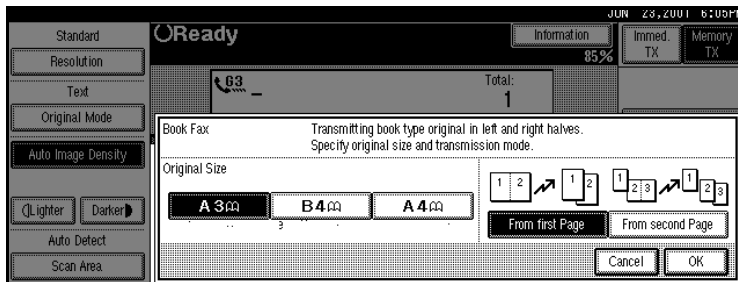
JUN 23,2001 6:05PM

Standard

Resolution

Text

Original Mode

Auto Image Density

Lighter

Darker

Auto Detect

Scan Area

Ready

Information

85%

Immed. TX

Memory TX

63 _

Total:

1

Book Fax

Transmitting book type original in left and right halves. Specify original size and transmission mode.

Original Size

A3

B4

A4

1 2

1 2

1 2 3

1 2 3

From first Page

From second Page

Cancel

OK